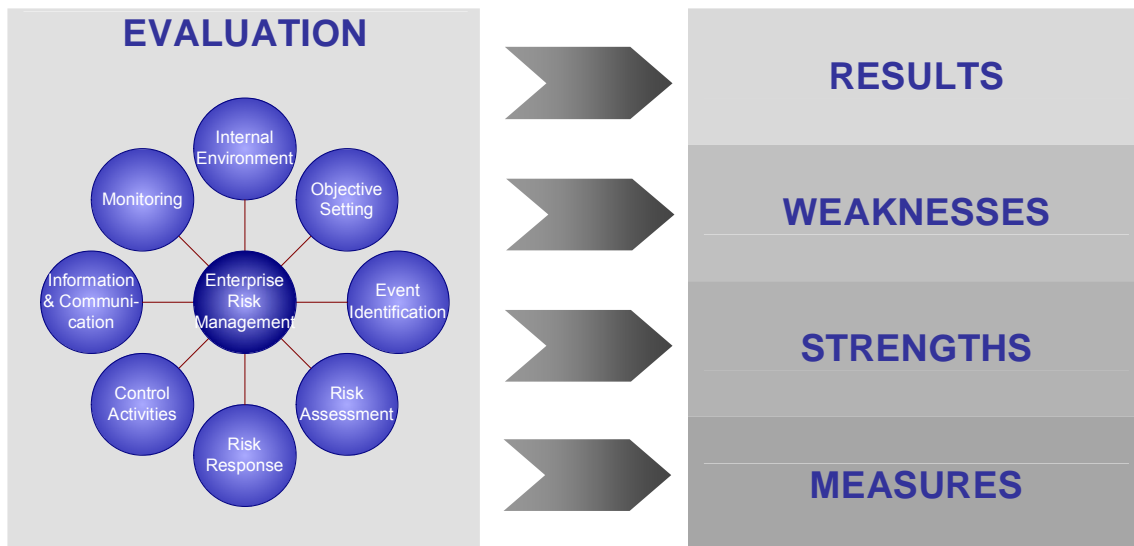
EVALUATION

Internal Environment

Objective Setting

Event Identification

Risk Assessment

Risk Response

Control Activities

Information & Communication

Monitoring

Enterprise Risk Management

RESULTS

WEAKNESSES

STRENGTHS

MEASURES